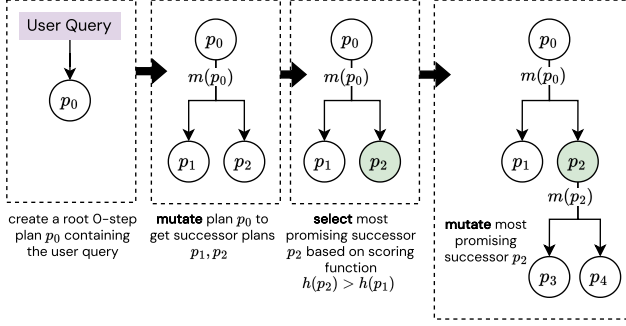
User Query

$p_0$

create a root 0-step plan $p_0$ containing the user query

$p_0$

$m(p_0)$

$p_1$ $p_2$

**mutate** plan $p_0$ to get successor plans $p_1, p_2$

$p_0$

$m(p_0)$

$p_1$ $p_2$

**select** most promising successor $p_2$ based on scoring function $h(p_2) > h(p_1)$

$p_0$

$m(p_0)$

$p_1$ $p_2$

$m(p_2)$

**mutate** most promising successor $p_2$

$p_3$ $p_4$